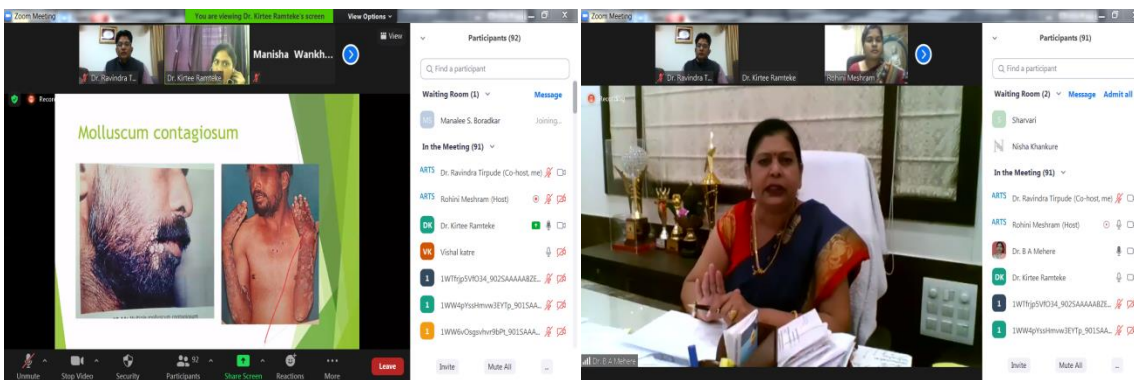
Zoom Meeting

You are viewing Dr. Kirtee Ramteke's screen

View Options

View

Dr. Ravindra T...

Dr. Kirtee Ramteke

Manisha Wankh...

Recording

Molluscum contagiosum

Participants (92)

Find a participant

Waiting Room (1)

Message

Manalee S. Boradikar

Joining...

In the Meeting (91)

Dr. Ravindra Tirpude (Co-host, me)

Rohini Meshram (Host)

DK Dr. Kirtee Ramteke

VK Vishal katre

1WTfrjp5VfO34_902SAAAAABZE...

1WW4pYssHmvw3EYTp_901SAA...

1WW6vOsgsvhvr9bPt_901SAAA...

Unmute

Stop Video

Security

Participants 92

Share Screen

Reactions

More

Leave

Invite

Mute All

...

Zoom Meeting

Dr. Ravindra T...

Dr. Kirtee Ramteke

Rohini Meshram

Dr. B A Mehere

Participants (91)

Find a participant

Waiting Room (2)

Message

Admit all

Sharvari

Nisha Khankure

In the Meeting (91)

Dr. Ravindra Tirpude (Co-host, me)

Rohini Meshram (Host)

Dr. B A Mehere

DK Dr. Kirtee Ramteke

1WTfrjp5VfO34_902SAAAAABZE...

1WW4pYssHmvw3EYTp_901SAA...

Invite

Mute All

...